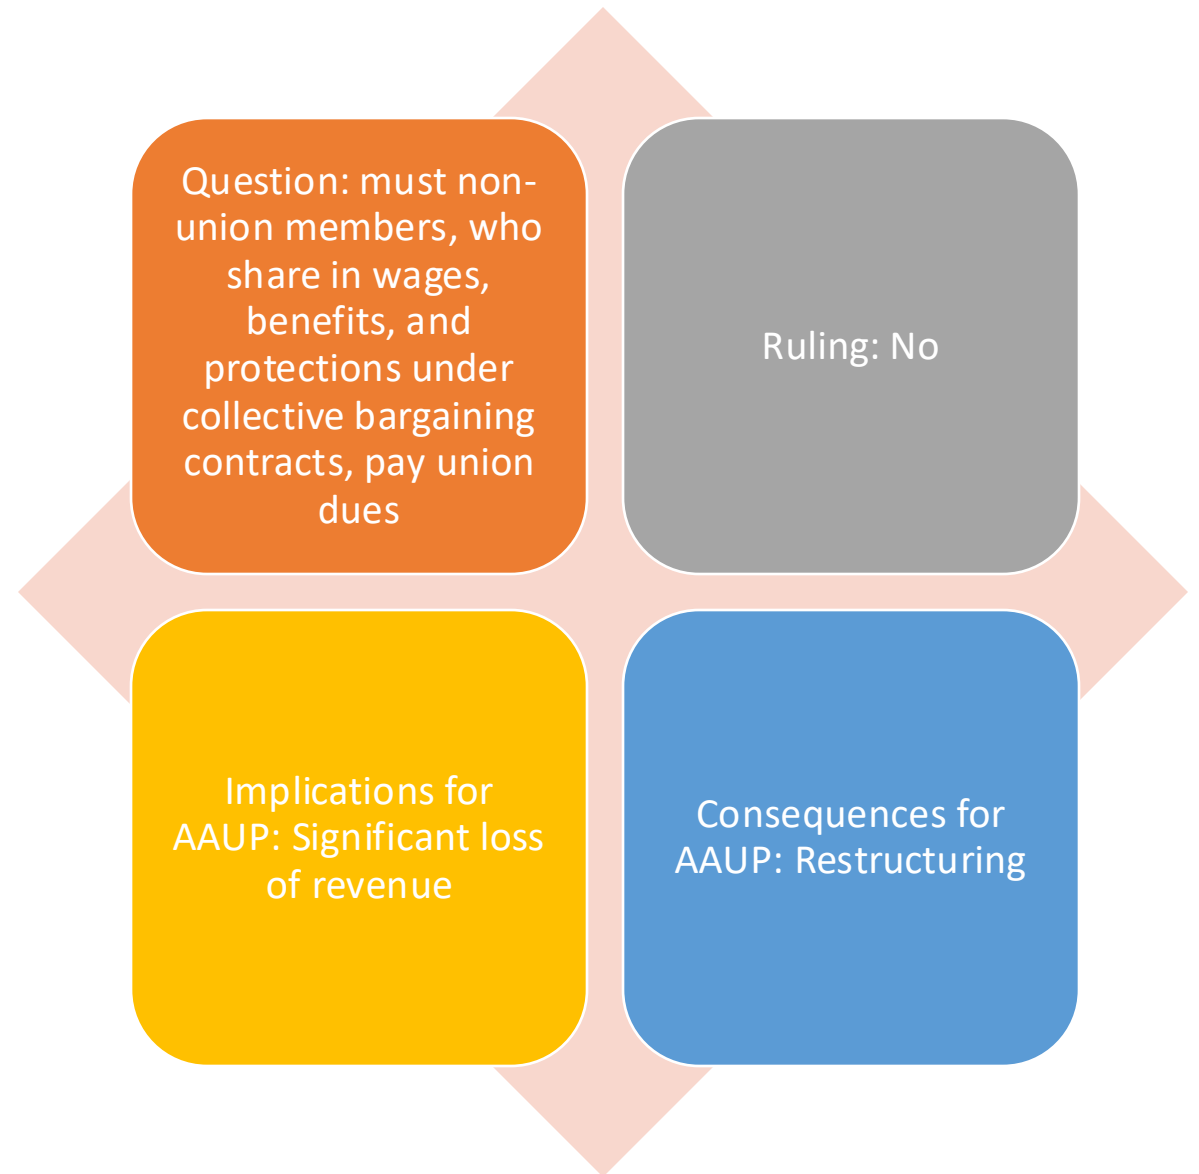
Question: must non-union members, who share in wages, benefits, and protections under collective bargaining contracts, pay union dues

Ruling: No

Implications for AAUP: Significant loss of revenue

Consequences for AAUP: Restructuring